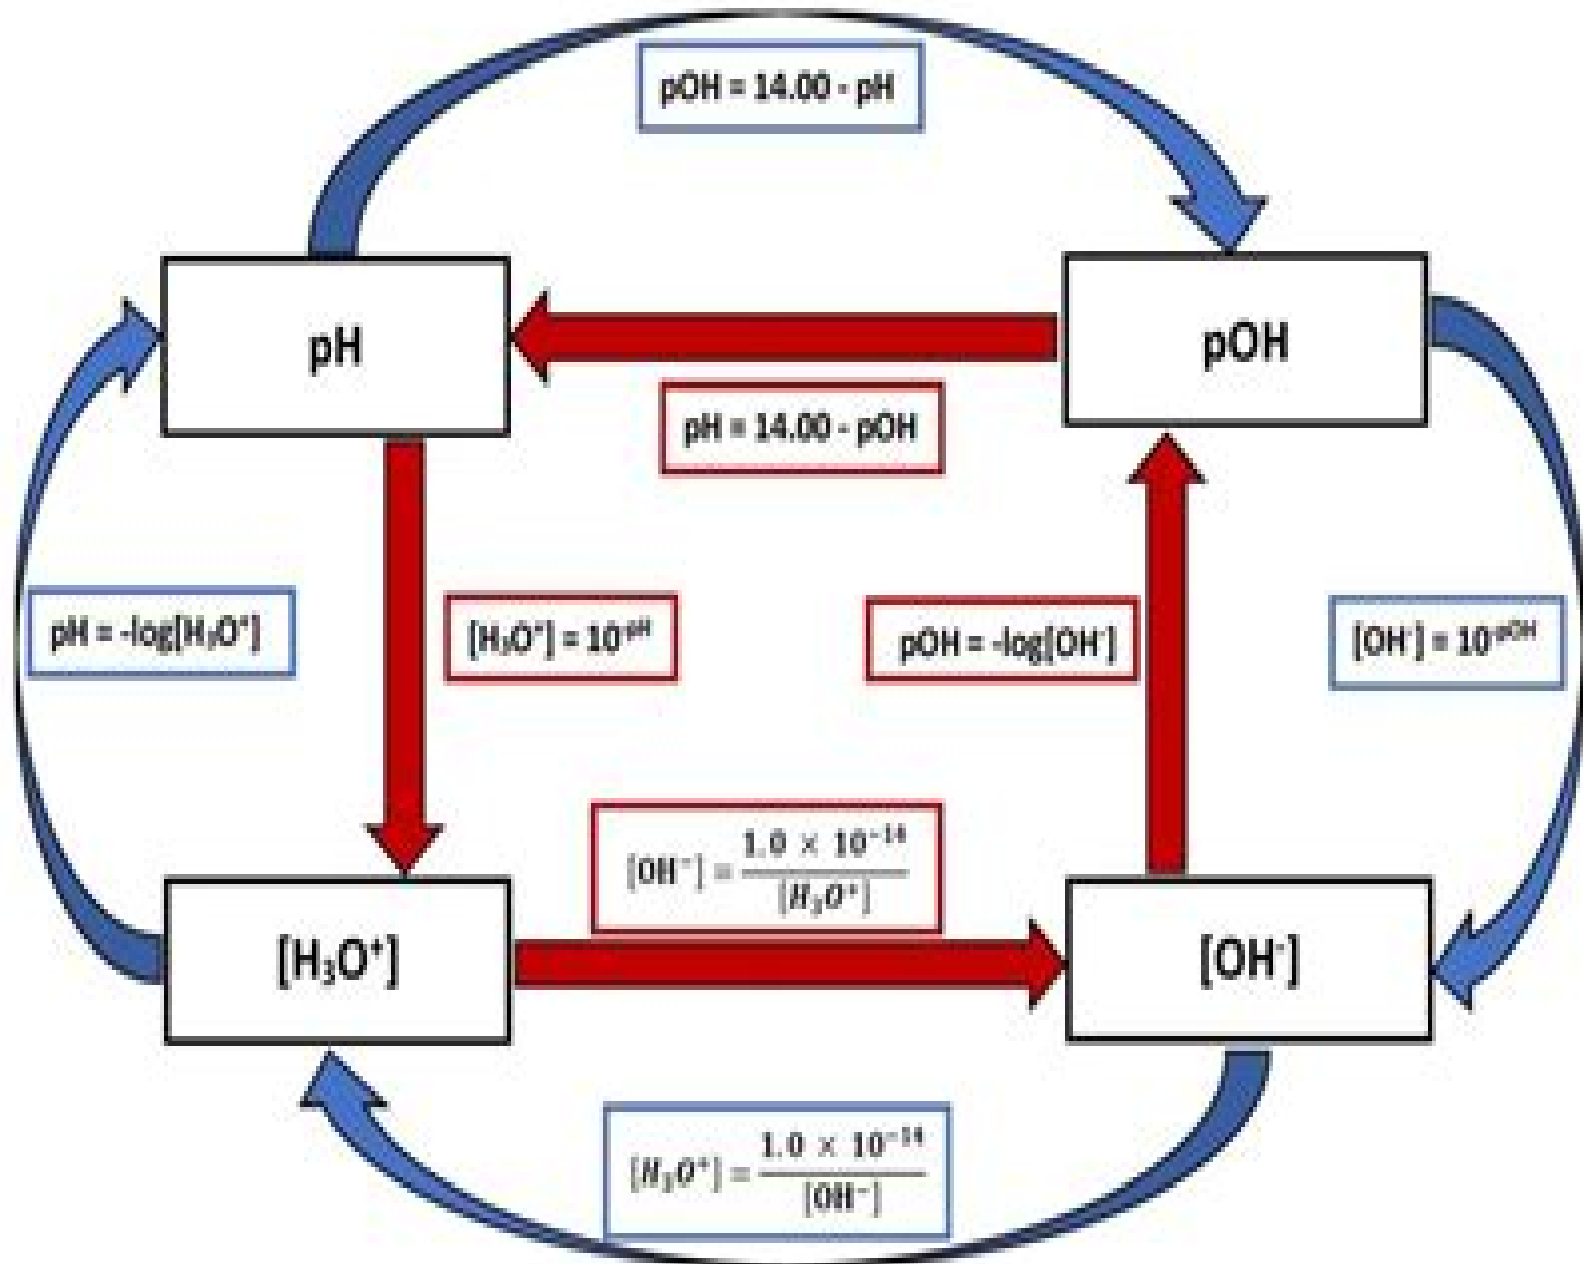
pOH = 14.00 - pH

pH

pOH

pH = 14.00 - pOH

pH = -log[$H_3O^+$]

[$H_3O^+$] = $10^{-pH}$

pOH = -log[$OH^-$]

[$OH^-$] = $10^{-pOH}$

$[OH^-] = \frac{1.0 \times 10^{-14}}{[H_3O^+]}$

[$H_3O^+$]

[$OH^-$]

$[H_3O^+] = \frac{1.0 \times 10^{-14}}{[OH^-]}$